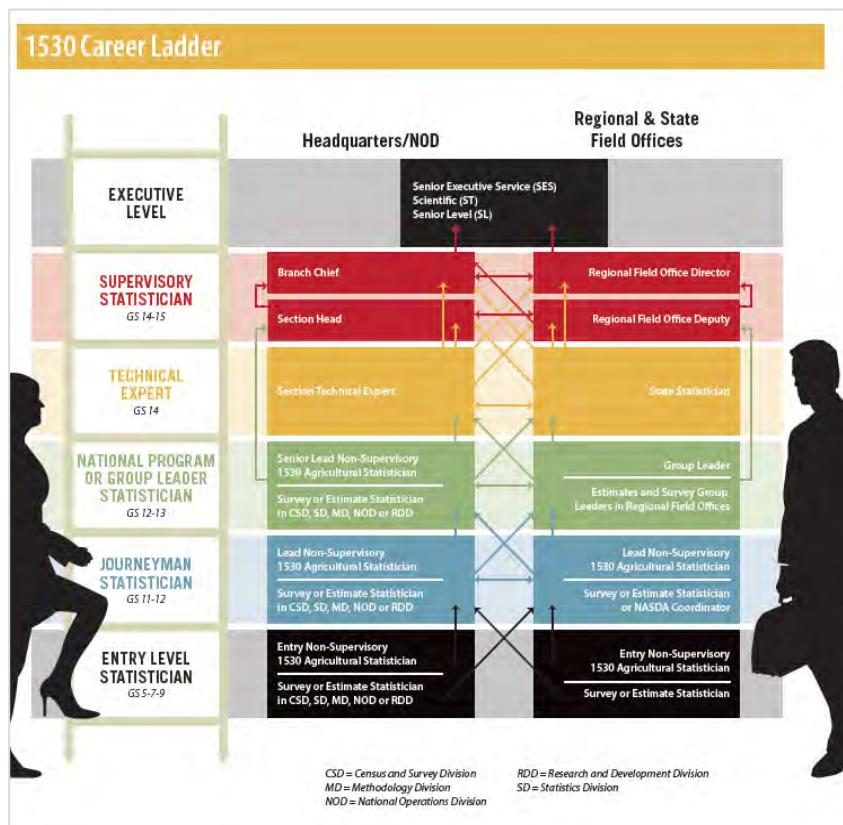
1530 Career Ladder

Headquarters/NOD

Regional & State Field Offices

EXECUTIVE LEVEL

Senior Executive Service (SES)
Scientific (ST)
Senior Level (SL)

SUPERVISORY STATISTICIAN
GS 14-15

Branch Chief

Section Head

Regional Field Office Director

Regional Field Office Deputy

TECHNICAL EXPERT
GS 14

Section Technical Expert

State Statistician

NATIONAL PROGRAM OR GROUP LEADER STATISTICIAN
GS 12-13

Senior Lead Non-Supervisory 1530 Agricultural Statistician

Survey or Estimate Statistician in CSD, SD, MD, NOD or RDD

Group Leader

Estimates and Survey Group Leaders in Regional Field Offices

JOURNEYMAN STATISTICIAN
GS 11-12

Lead Non-Supervisory 1530 Agricultural Statistician

Survey or Estimate Statistician in CSD, SD, MD, NOD or RDD

Lead Non-Supervisory 1530 Agricultural Statistician

Survey or Estimate Statistician or NASDA Coordinator

ENTRY LEVEL STATISTICIAN
GS 5-7-9

Entry Non-Supervisory 1530 Agricultural Statistician

Survey or Estimate Statistician in CSD, SD, MD, NOD or RDD

Entry Non-Supervisory 1530 Agricultural Statistician

Survey or Estimate Statistician

CSD = Census and Survey Division
MD = Methodology Division
NOD = National Operations Division

RDD = Research and Development Division
SD = Statistics Division